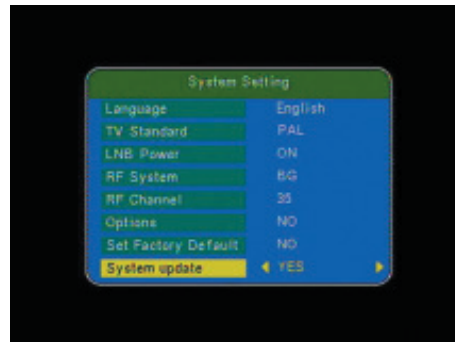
System Setting

| | |
|---|---|
| Language | English |
| TV Standard | PAL |
| LNB Power | ON |
| RF System | BG |
| RF Channel | 35 |
| Options | NO |
| Set Factory Default | NO |
| System update | ◄ YES ► |